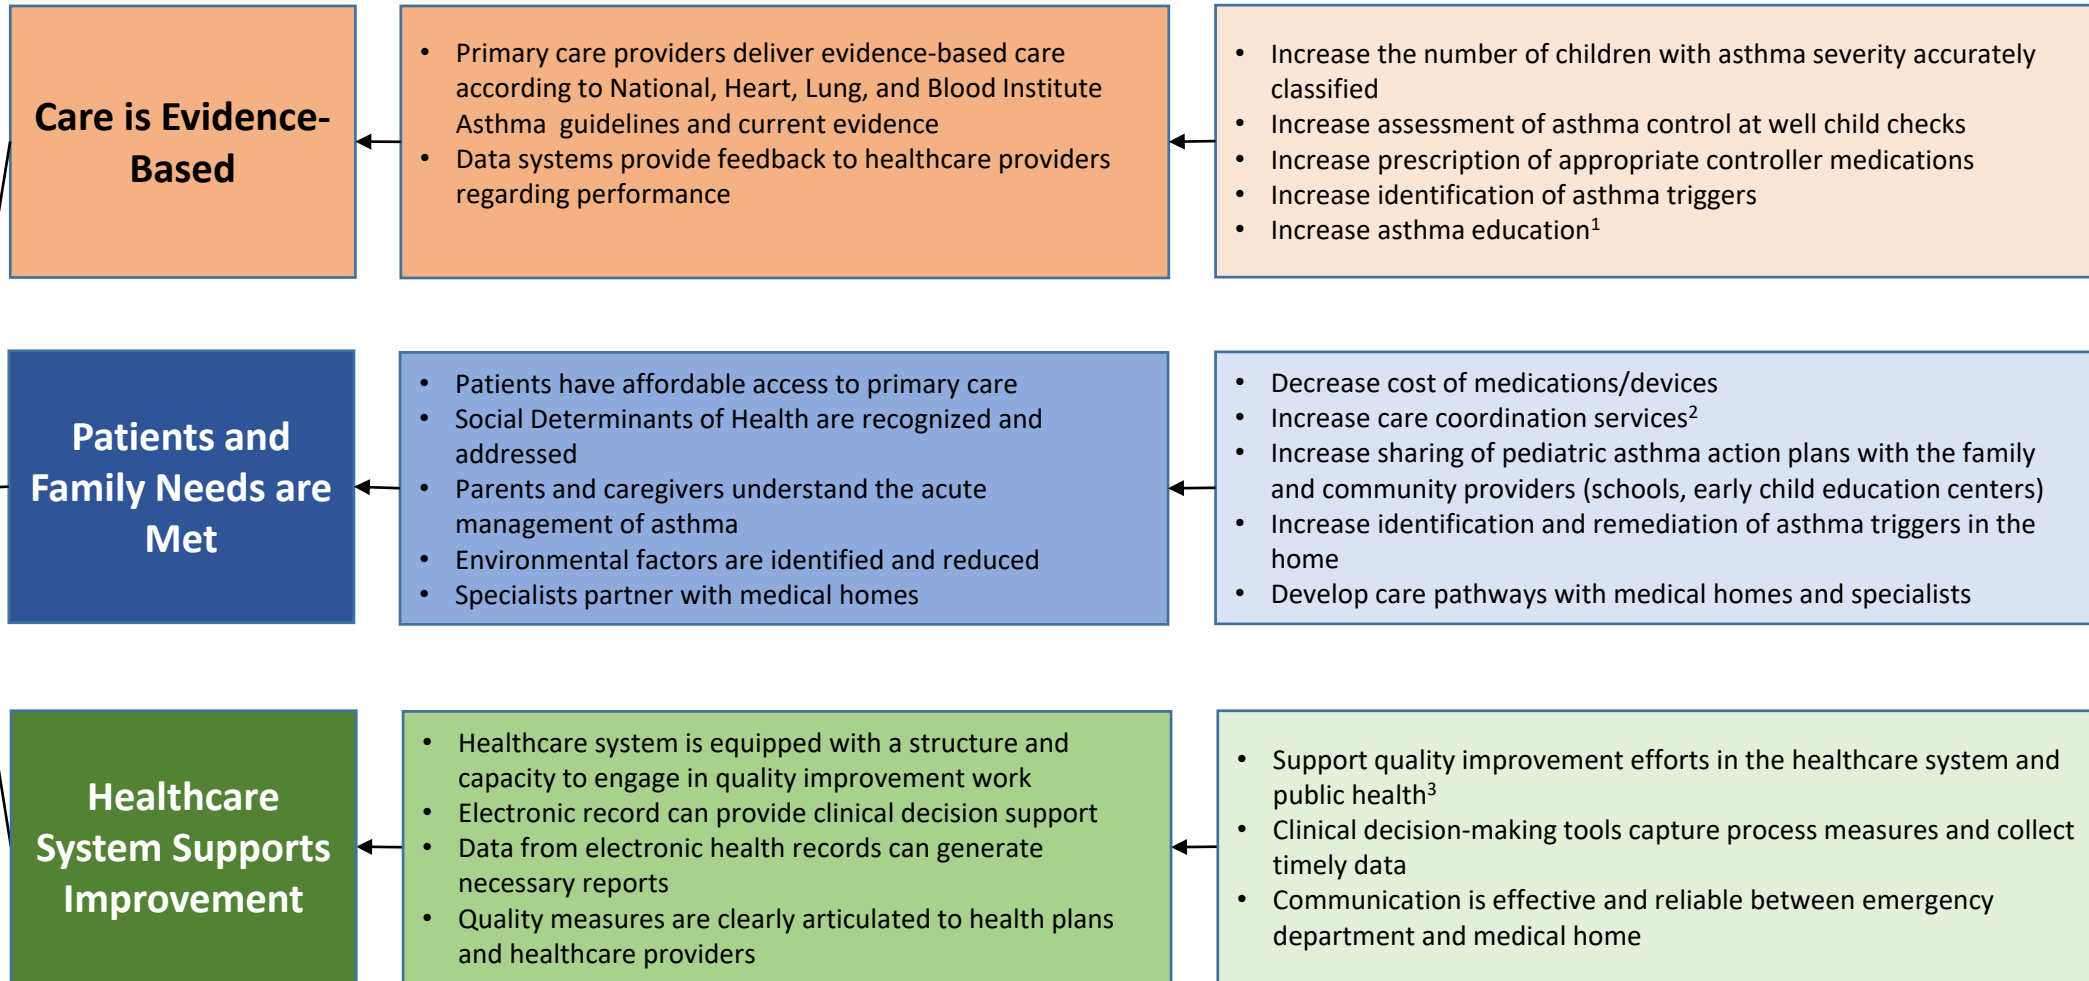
Care is Evidence-Based

- Primary care providers deliver evidence-based care according to National, Heart, Lung, and Blood Institute Asthma guidelines and current evidence
- Data systems provide feedback to healthcare providers regarding performance

- Increase the number of children with asthma severity accurately classified
- Increase assessment of asthma control at well child checks
- Increase prescription of appropriate controller medications
- Increase identification of asthma triggers
- Increase asthma education$^1$

Patients and Family Needs are Met

- Patients have affordable access to primary care
- Social Determinants of Health are recognized and addressed
- Parents and caregivers understand the acute management of asthma
- Environmental factors are identified and reduced
- Specialists partner with medical homes

- Decrease cost of medications/devices
- Increase care coordination services$^2$
- Increase sharing of pediatric asthma action plans with the family and community providers (schools, early child education centers)
- Increase identification and remediation of asthma triggers in the home
- Develop care pathways with medical homes and specialists

Healthcare System Supports Improvement

- Healthcare system is equipped with a structure and capacity to engage in quality improvement work
- Electronic record can provide clinical decision support
- Data from electronic health records can generate necessary reports
- Quality measures are clearly articulated to health plans and healthcare providers

- Support quality improvement efforts in the healthcare system and public health$^3$
- Clinical decision-making tools capture process measures and collect timely data
- Communication is effective and reliable between emergency department and medical home